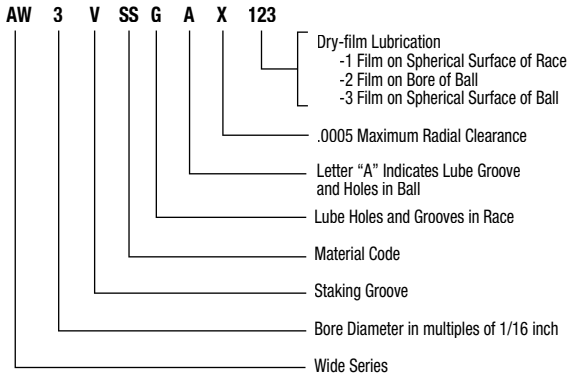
AW 3 V SS G A X 123

Dry-film Lubrication
-1 Film on Spherical Surface of Race
-2 Film on Bore of Ball
-3 Film on Spherical Surface of Ball

.0005 Maximum Radial Clearance

Letter “A” Indicates Lube Groove and Holes in Ball

Lube Holes and Grooves in Race

Material Code

Staking Groove

Bore Diameter in multiples of 1/16 inch

Wide Series